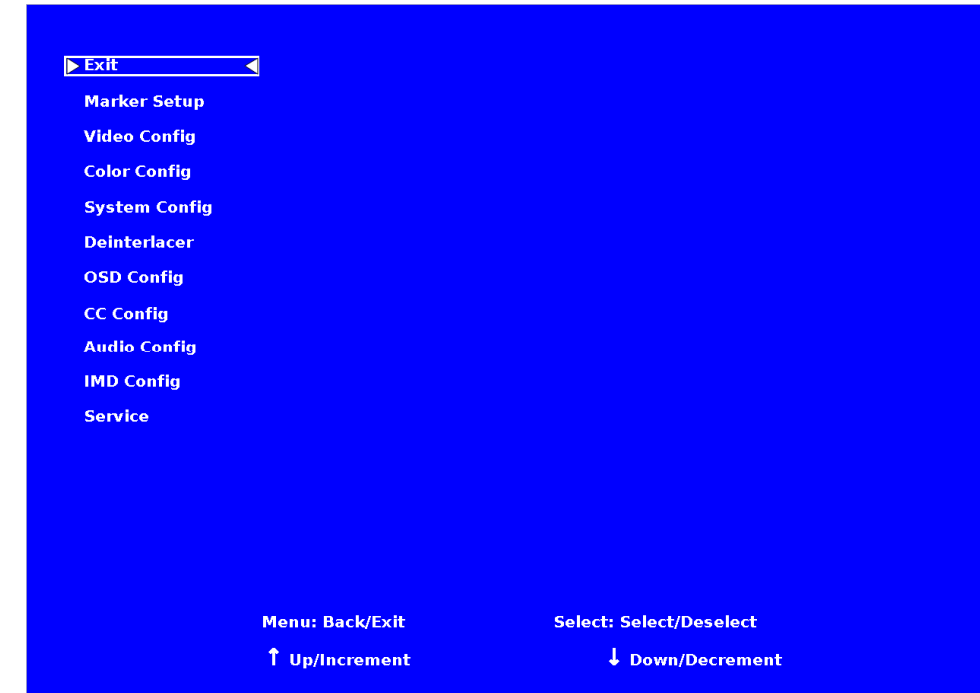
▶ Exit ◀

Marker Setup

Video Config

Color Config

System Config

Deinterlacer

OSD Config

CC Config

Audio Config

IMD Config

Service

Menu: Back/Exit

Select: Select/Deselect

↑ Up/Increment

↓ Down/Decrement